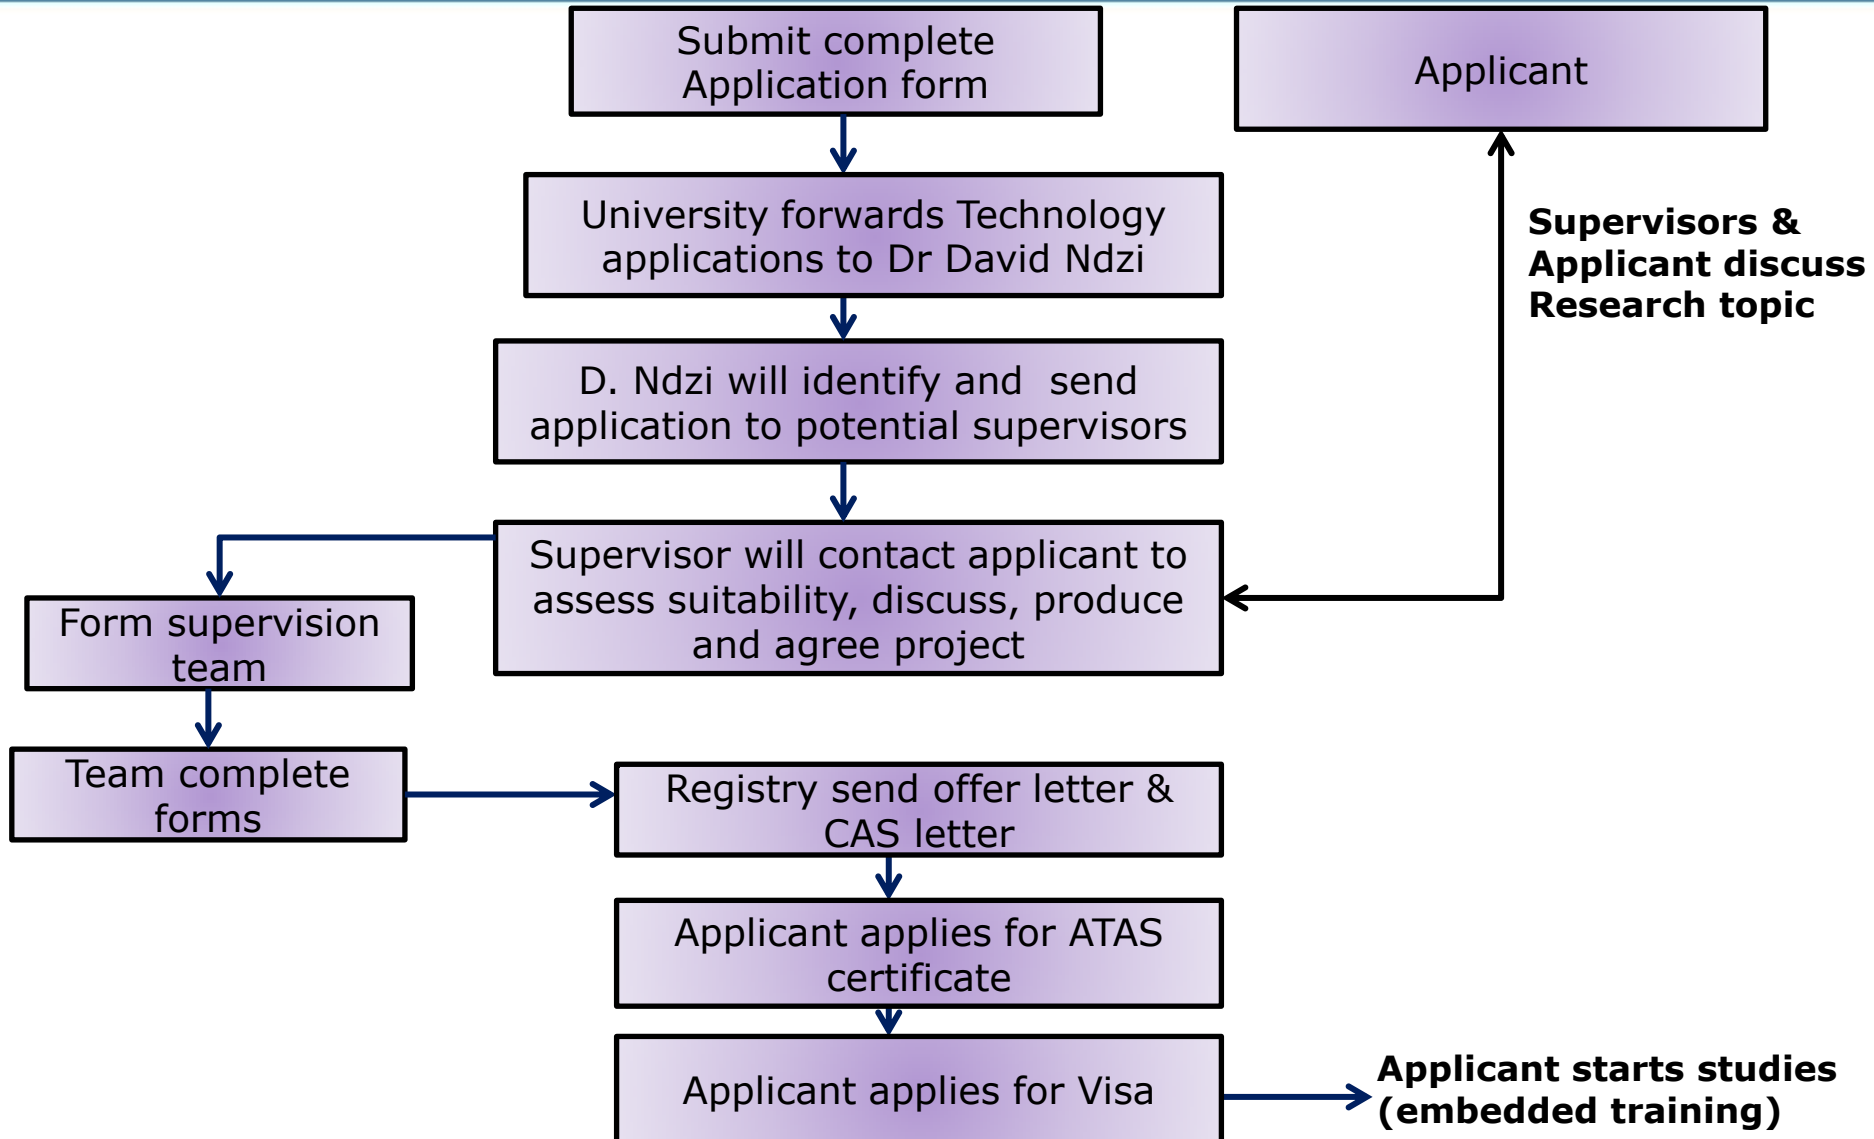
Submit complete Application form

Applicant

University forwards Technology applications to Dr David Ndzi

Supervisors & Applicant discuss Research topic

D. Ndzi will identify and send application to potential supervisors

Supervisor will contact applicant to assess suitability, discuss, produce and agree project

Form supervision team

Team complete forms

Registry send offer letter & CAS letter

Applicant applies for ATAS certificate

Applicant applies for Visa

Applicant starts studies (embedded training)